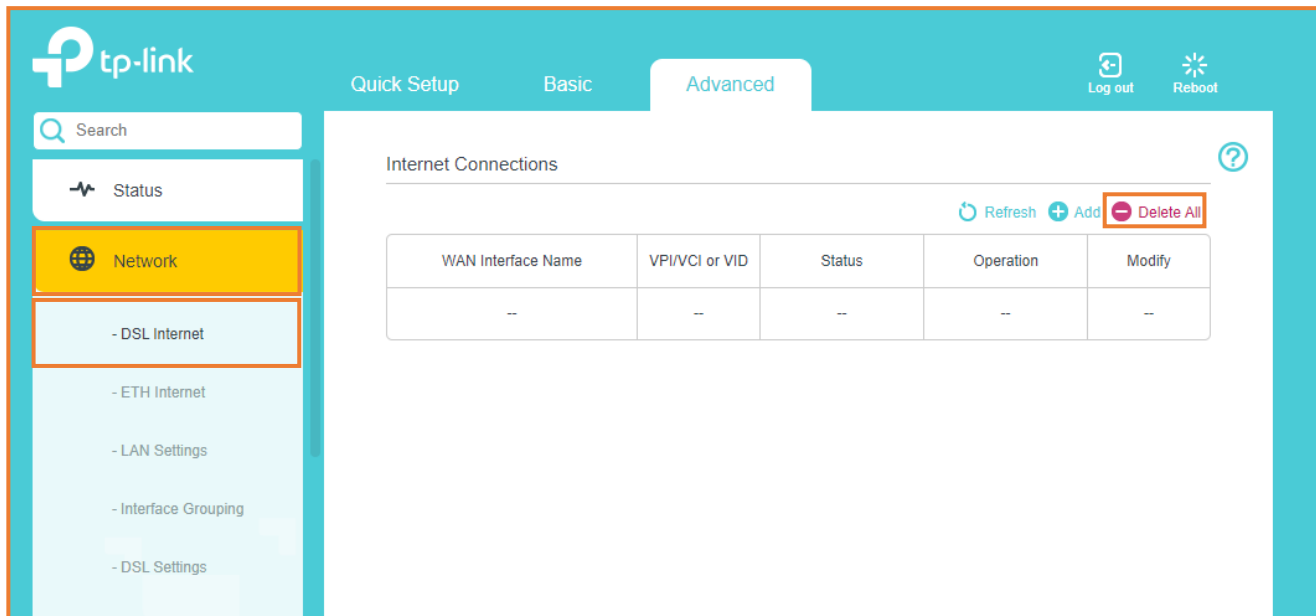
tp-link

Quick Setup Basic Advanced

Log out Reboot

Search

Status

Network

- DSL Internet

- ETH Internet

- LAN Settings

- Interface Grouping

- DSL Settings

Internet Connections

?

Refresh Add Delete All

| WAN Interface Name | VPI/VCI or VID | Status | Operation | Modify |
|---|---|---|---|---|
| -- | -- | -- | -- | -- |